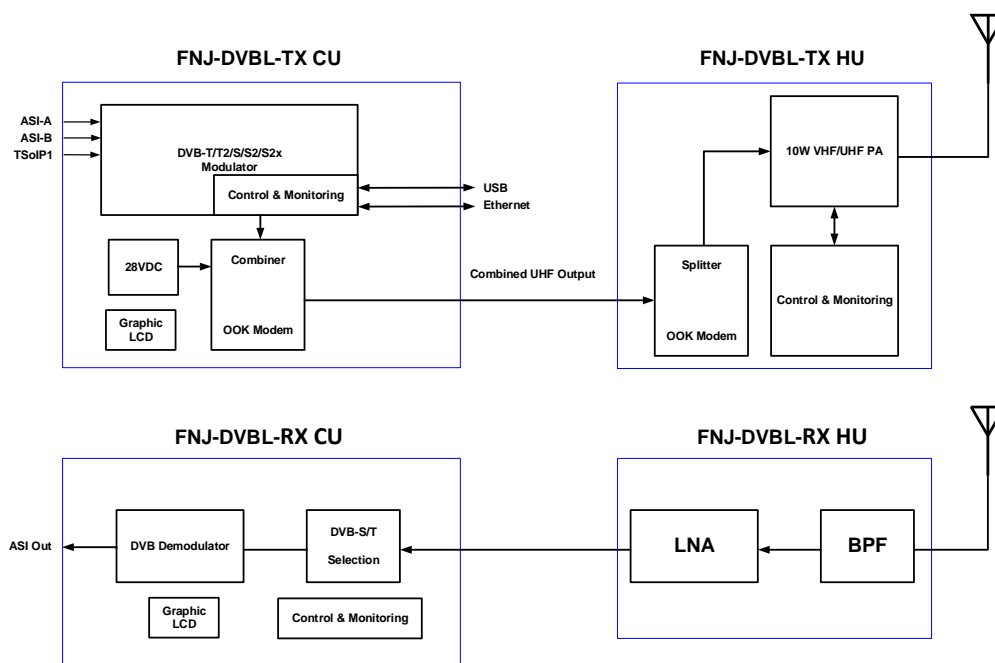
FNJ-DVBL-TX CU

ASI-A
ASI-B
TSoIP1

DVB-T/T2/S/S2/S2x Modulator

Control & Monitoring

USB
Ethernet

28VDC

Combiner

OOK Modem

Graphic LCD

Combined UHF Output

FNJ-DVBL-TX HU

10W VHF/UHF PA

Splitter

OOK Modem

Control & Monitoring

FNJ-DVBL-RX CU

ASI Out

DVB Demodulator

DVB-S/T Selection

Graphic LCD

Control & Monitoring

FNJ-DVBL-RX HU

LNA

BPF